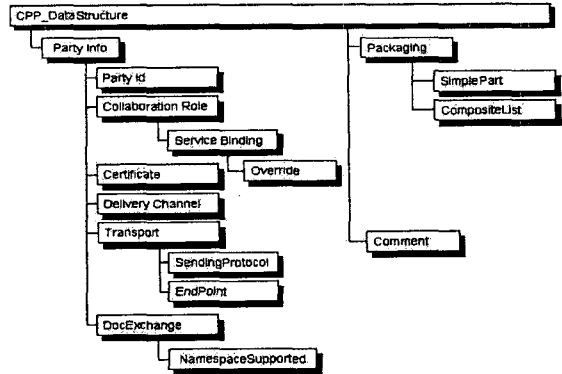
CPP_DataStructure

Party Info

Party Id

Collaboration Role

Service Binding

Override

Certificate

Delivery Channel

Transport

SendingProtocol

EndPoint

DocExchange

NamespaceSupported

Packaging

SimplePart

CompositeList

Comment